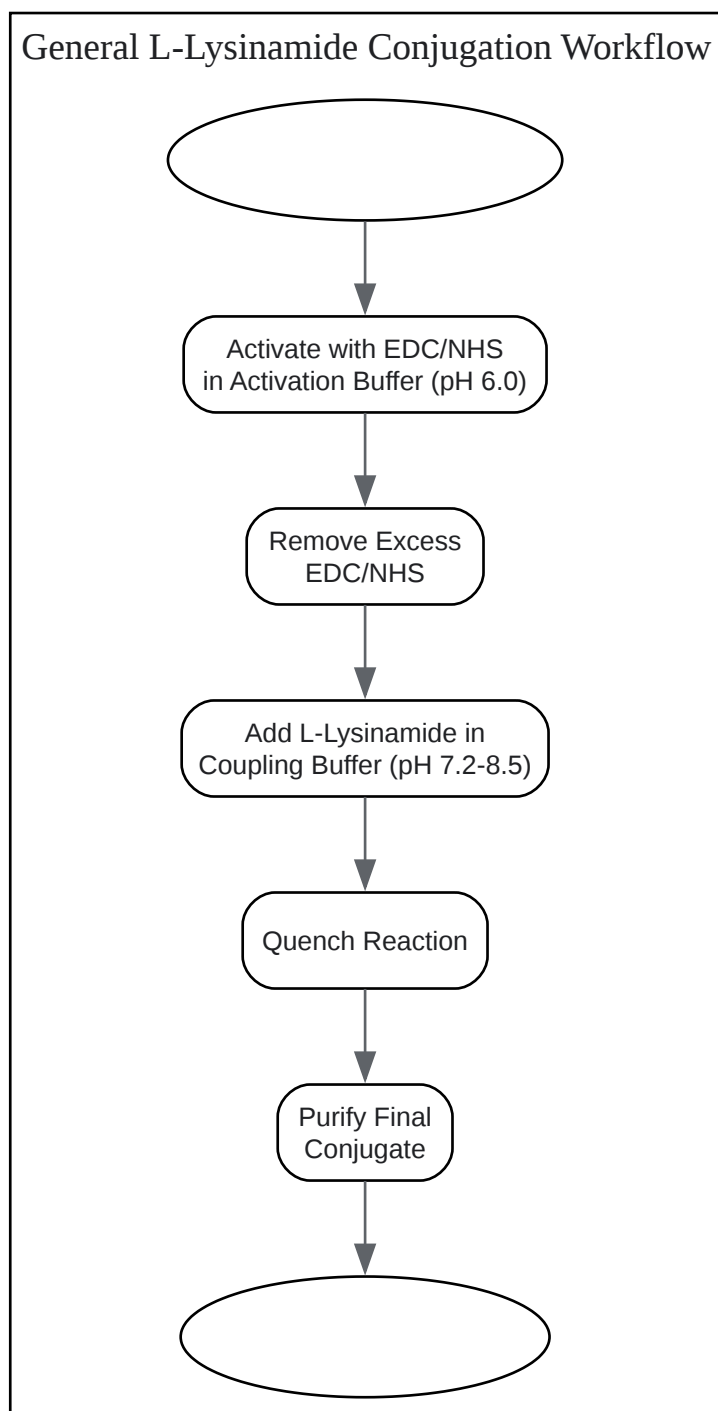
General L-Lysinamide Conjugation Workflow

Activate with EDC/NHS in Activation Buffer (pH 6.0)

Remove Excess EDC/NHS

Add L-Lysinamide in Coupling Buffer (pH 7.2-8.5)

Quench Reaction

Purify Final Conjugate